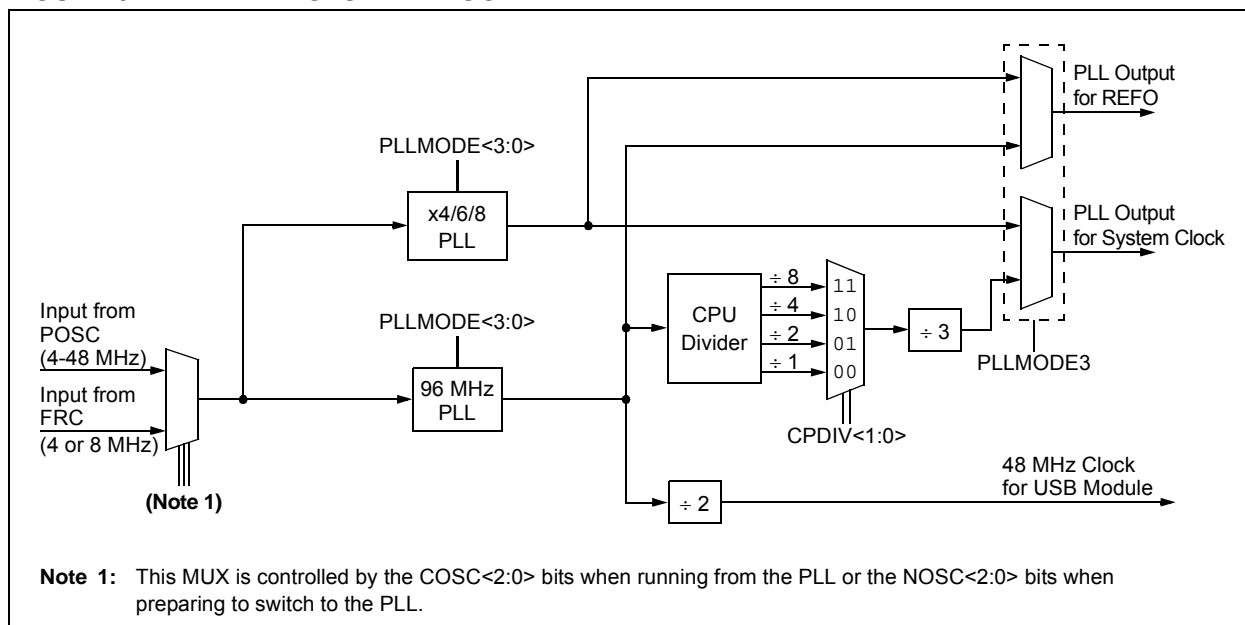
PLL Output for REFO

PLLMODE<3:0>

x4/6/8 PLL

PLL Output for System Clock

Input from POSC (4-48 MHz)

Input from FRC (4 or 8 MHz)

(Note 1)

PLLMODE<3:0>

96 MHz PLL

CPU Divider

$\div$ 8
$\div$ 4
$\div$ 2
$\div$ 1

11
10
01
00

CPDIV<1:0>

$\div$ 3

PLLMODE3

$\div$ 2

48 MHz Clock for USB Module

**Note 1:** This MUX is controlled by the COSC<2:0> bits when running from the PLL or the NOSC<2:0> bits when preparing to switch to the PLL.